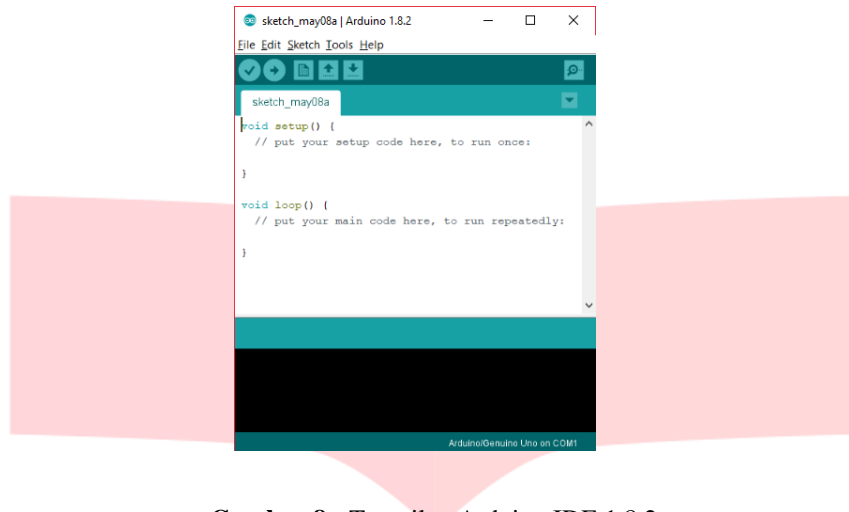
sketch_may08a | Arduino 1.8.2

File Edit Sketch Tools Help

sketch_may08a

void setup() {
  // put your setup code here, to run once:

}

void loop() {
  // put your main code here, to run repeatedly:

}

Arduino/Genuino Uno on COM1

Gambar 8. Tampilan Arduino IDE 1.8.2